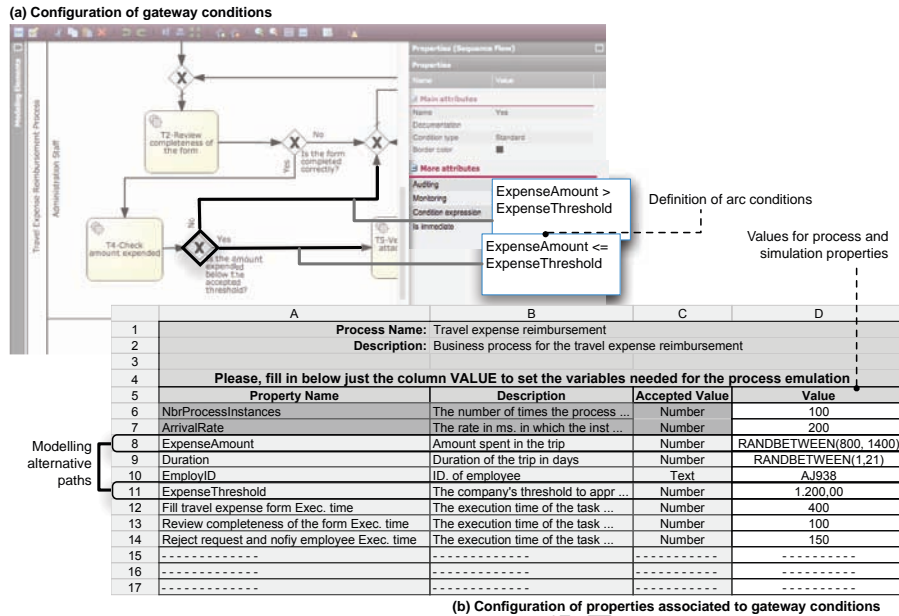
(a) Configuration of gateway conditions

Properties (Sequence Flow)

Properties

Name | Value

Main attributes

Name | Yes

Documentation

Condition type | Standard

Border color

More attributes

Auditing

Monitoring

Condition expression

Is immediate

Modeling Elements

Travel Expense Reimbursement Process

Administration Staff

T2-Review completeness of the form

No

Is the form completed correctly?

Yes

T4-Check amount expended

No

Yes

Is the amount expended below the accepted threshold?

T5-Ve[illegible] attac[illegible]

ExpenseAmount > ExpenseThreshold

ExpenseAmount <= ExpenseThreshold

Definition of arc conditions

Values for process and simulation properties

| | A | B | C | D |
|---|---|---|---|---|
| 1 | | **Process Name:** Travel expense reimbursement | | |
| 2 | | **Description:** Business process for the travel expense reimbursement | | |
| 3 | | | | |
| 4 | **Please, fill in below just the column VALUE to set the variables needed for the process emulation** | | | |
| 5 | **Property Name** | **Description** | **Accepted Value** | **Value** |
| 6 | NbrProcessInstances | The number of times the process ... | Number | 100 |
| 7 | ArrivalRate | The rate in ms. in which the inst ... | Number | 200 |
| 8 | ExpenseAmount | Amount spent in the trip | Number | RANDBETWEEN(800, 1400) |
| 9 | Duration | Duration of the trip in days | Number | RANDBETWEEN(1,21) |
| 10 | EmployID | ID. of employee | Text | AJ938 |
| 11 | ExpenseThreshold | The company's threshold to appr ... | Number | 1.200,00 |
| 12 | Fill travel expense form Exec. time | The execution time of the task ... | Number | 400 |
| 13 | Review completeness of the form Exec. time | The execution time of the task ... | Number | 100 |
| 14 | Reject request and nofiy employee Exec. time | The execution time of the task ... | Number | 150 |
| 15 | - - - - - - - - - - - - - | - - - - - - - - - - - - - | - - - - - - - - - - | - - - - - - - - - - |
| 16 | - - - - - - - - - - - - - | - - - - - - - - - - - - - | - - - - - - - - - - | - - - - - - - - - - |
| 17 | - - - - - - - - - - - - - | - - - - - - - - - - - - - | - - - - - - - - - - | - - - - - - - - - - |

Modelling alternative paths

(b) Configuration of properties associated to gateway conditions